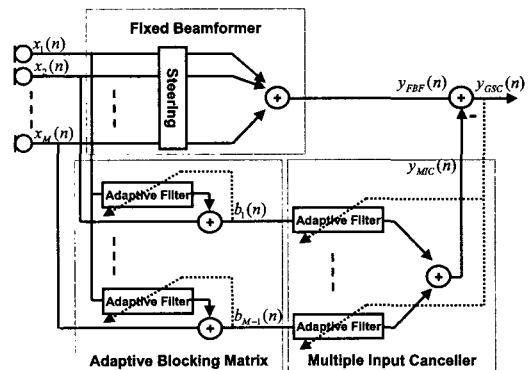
Fixed Beamformer

$x_1(n)$

$x_2(n)$

$x_M(n)$

Steering

$y_{FBF}(n)$

$y_{GSC}(n)$

-

$y_{MIC}(n)$

Adaptive Filter

$b_1(n)$

Adaptive Filter

Adaptive Filter

Adaptive Filter

$b_{M-1}(n)$

Adaptive Blocking Matrix

Multiple Input Canceller